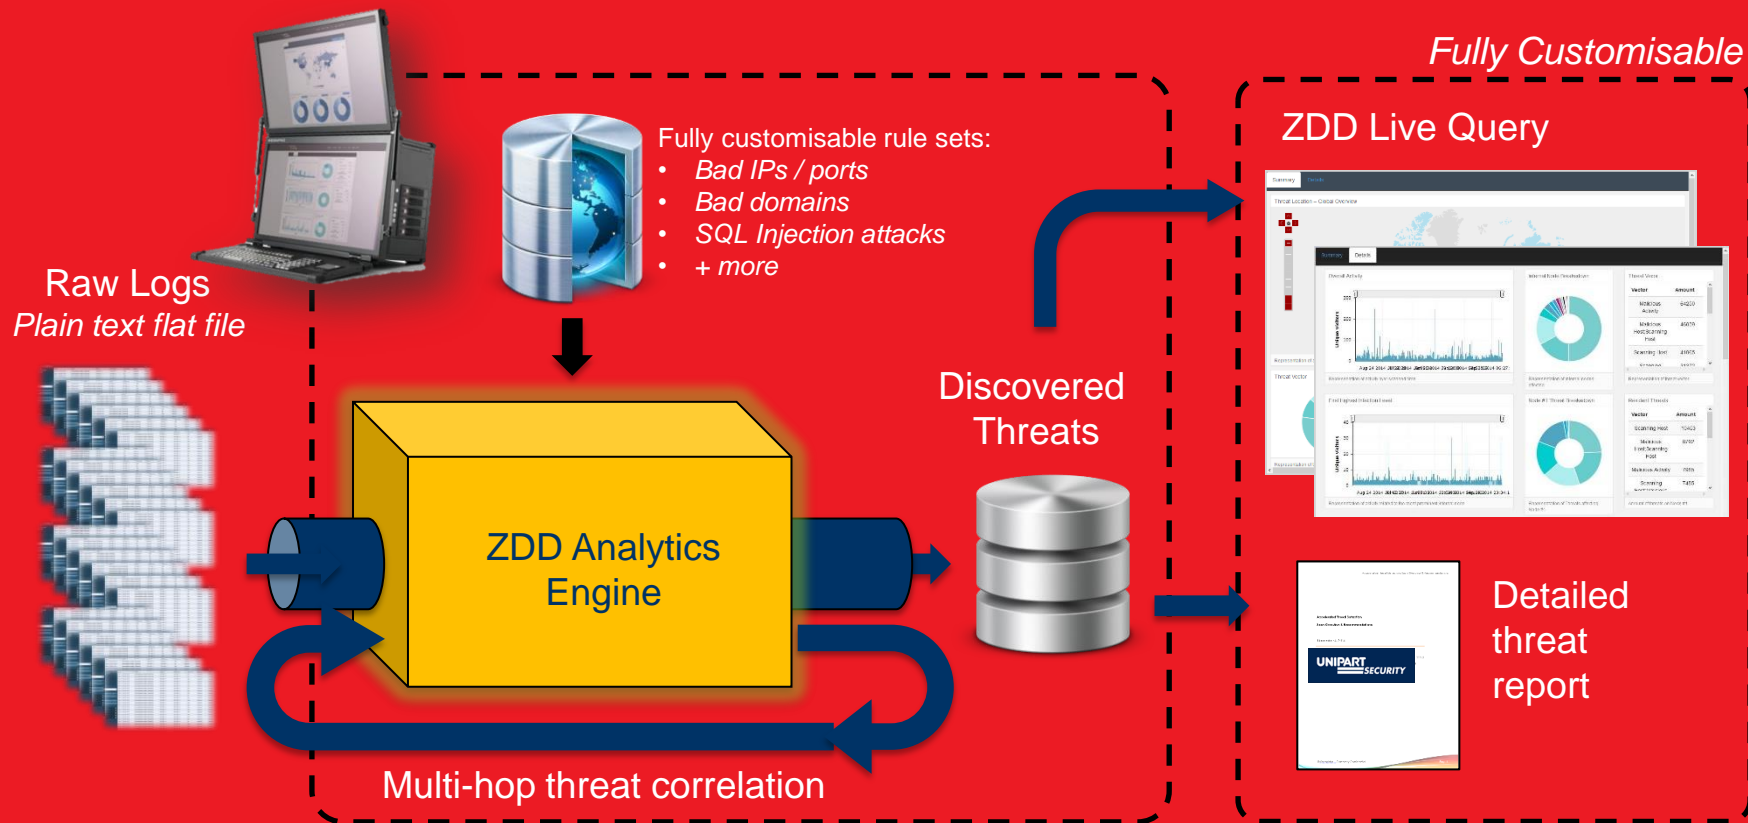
Fully Customisable

Raw Logs
Plain text flat file

Fully customisable rule sets:
• Bad IPs / ports
• Bad domains
• SQL Injection attacks
• + more

ZDD Analytics Engine

Discovered Threats

ZDD Live Query

UNIPART SECURITY

Detailed threat report

Multi-hop threat correlation